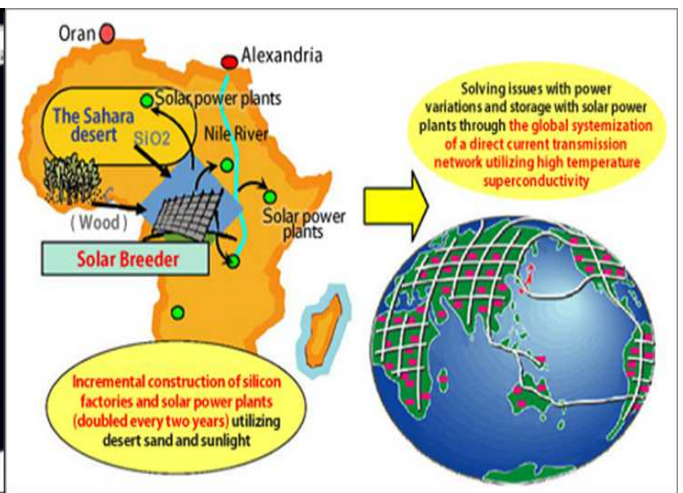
Oran

Alexandria

Solar power plants

The Sahara desert

SiO2

Nile River

(Wood)

Solar power plants

Solar Breeder

Solving issues with power variations and storage with solar power plants through the global systemization of a direct current transmission network utilizing high temperature superconductivity

Incremental construction of silicon factories and solar power plants (doubled every two years) utilizing desert sand and sunlight